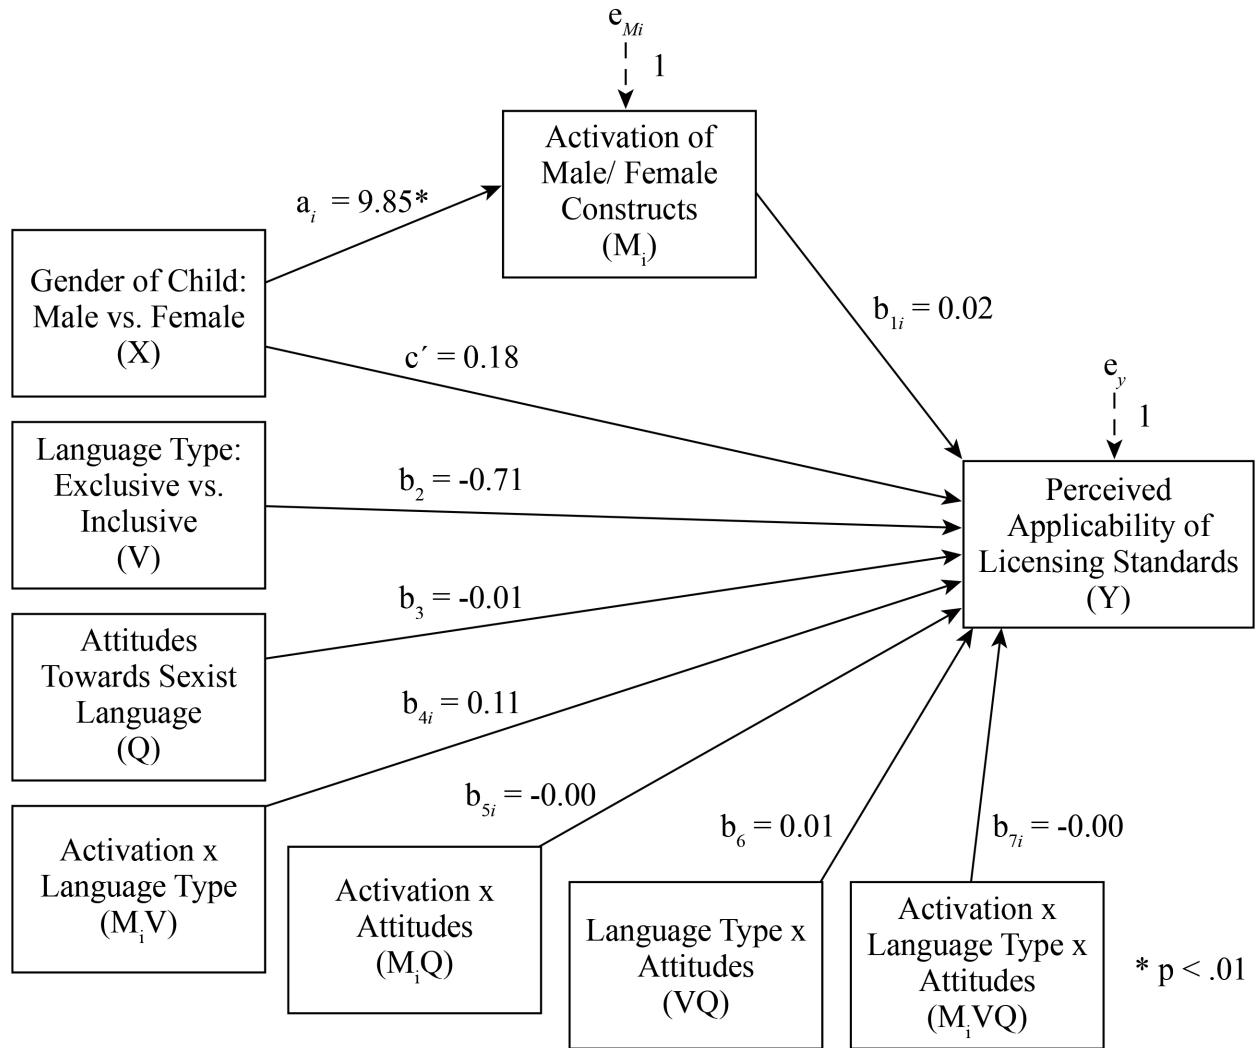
$e_{Mi}$

1

Activation of Male/ Female Constructs ($M_i$)

$a_i$ = 9.85*

Gender of Child: Male vs. Female (X)

$b_{1i}$ = 0.02

c´ = 0.18

$e_y$

1

Language Type: Exclusive vs. Inclusive (V)

$b_2$ = -0.71

Perceived Applicability of Licensing Standards (Y)

$b_3$ = -0.01

Attitudes Towards Sexist Language (Q)

$b_{4i}$ = 0.11

$b_{5i}$ = -0.00

$b_6$ = 0.01

$b_{7i}$ = -0.00

Activation x Language Type ($M_iV$)

Activation x Attitudes ($M_iQ$)

Language Type x Attitudes (VQ)

Activation x Language Type x Attitudes ($M_iVQ$)

* p < .01